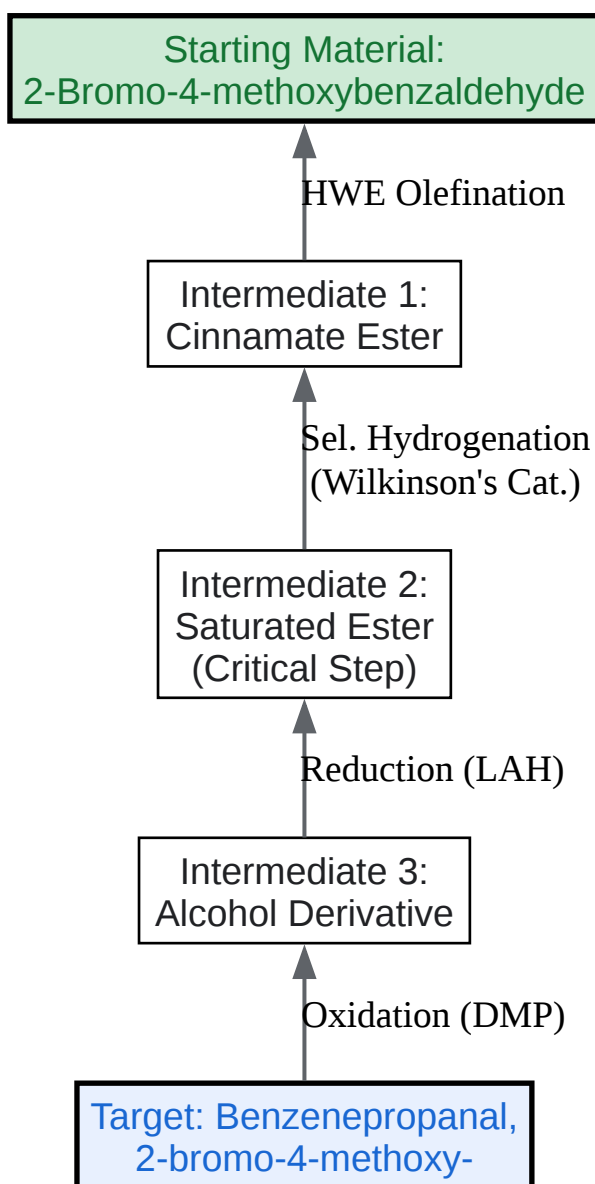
Starting Material:
2-Bromo-4-methoxybenzaldehyde

HWE Olefination

Intermediate 1:
Cinnamate Ester

Sel. Hydrogenation
(Wilkinson's Cat.)

Intermediate 2:
Saturated Ester
(Critical Step)

Reduction (LAH)

Intermediate 3:
Alcohol Derivative

Oxidation (DMP)

Target: Benzenepropanal,
2-bromo-4-methoxy-